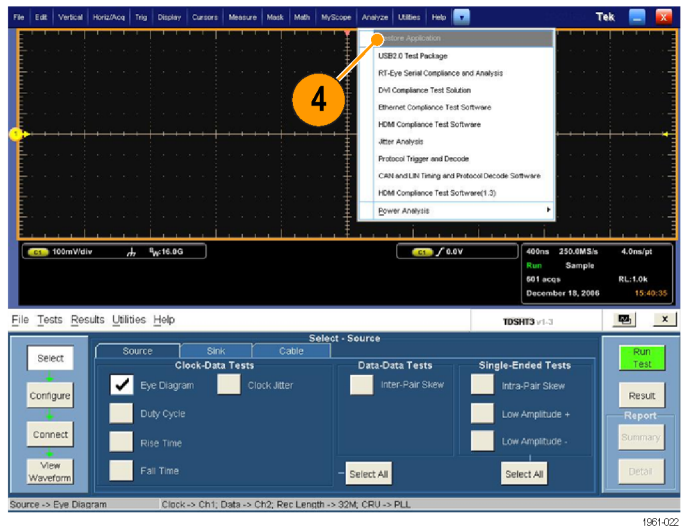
File Edit Vertical Horiz/Acq Trig Display Cursors Measure Mask Math MyScope Analyze Utilities Help Tek

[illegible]store Application
USB2.0 Test Package
RT-Eye Serial Compliance and Analysis
DVI Compliance Test Solution
Ethernet Compliance Test Software
HDMI Compliance Test Software
Jitter Analysis
Protocol Trigger and Decode
CAN and LIN Timing and Protocol Decode Software
HDMI Compliance Test Software(1.3)
Power Analysis

4

C1 100mV/div $B_W$:16.0G
C1 / 0.0V
400ns 250.0MS/s 4.0ns/pt
Run Sample
501 acqs RL:1.0k
December 18, 2006 15:40:35

File Tests Results Utilities Help TDSHT3 v1.3

Select - Source
Source Sink Cable
Select
Configure
Connect
View Waveform
Clock-Data Tests
Eye Diagram
Clock Jitter
Duty Cycle
Rise Time
Fall Time
Data-Data Tests
Inter-Pair Skew
Select All
Single-Ended Tests
Intra-Pair Skew
Low Amplitude +
Low Amplitude -
Select All
Run Test
Result
Report
Summary
Detail

Source -> Eye Diagram Clock -> Ch1; Data -> Ch2; Rec Length -> 32M; CRU -> PLL

1961-022